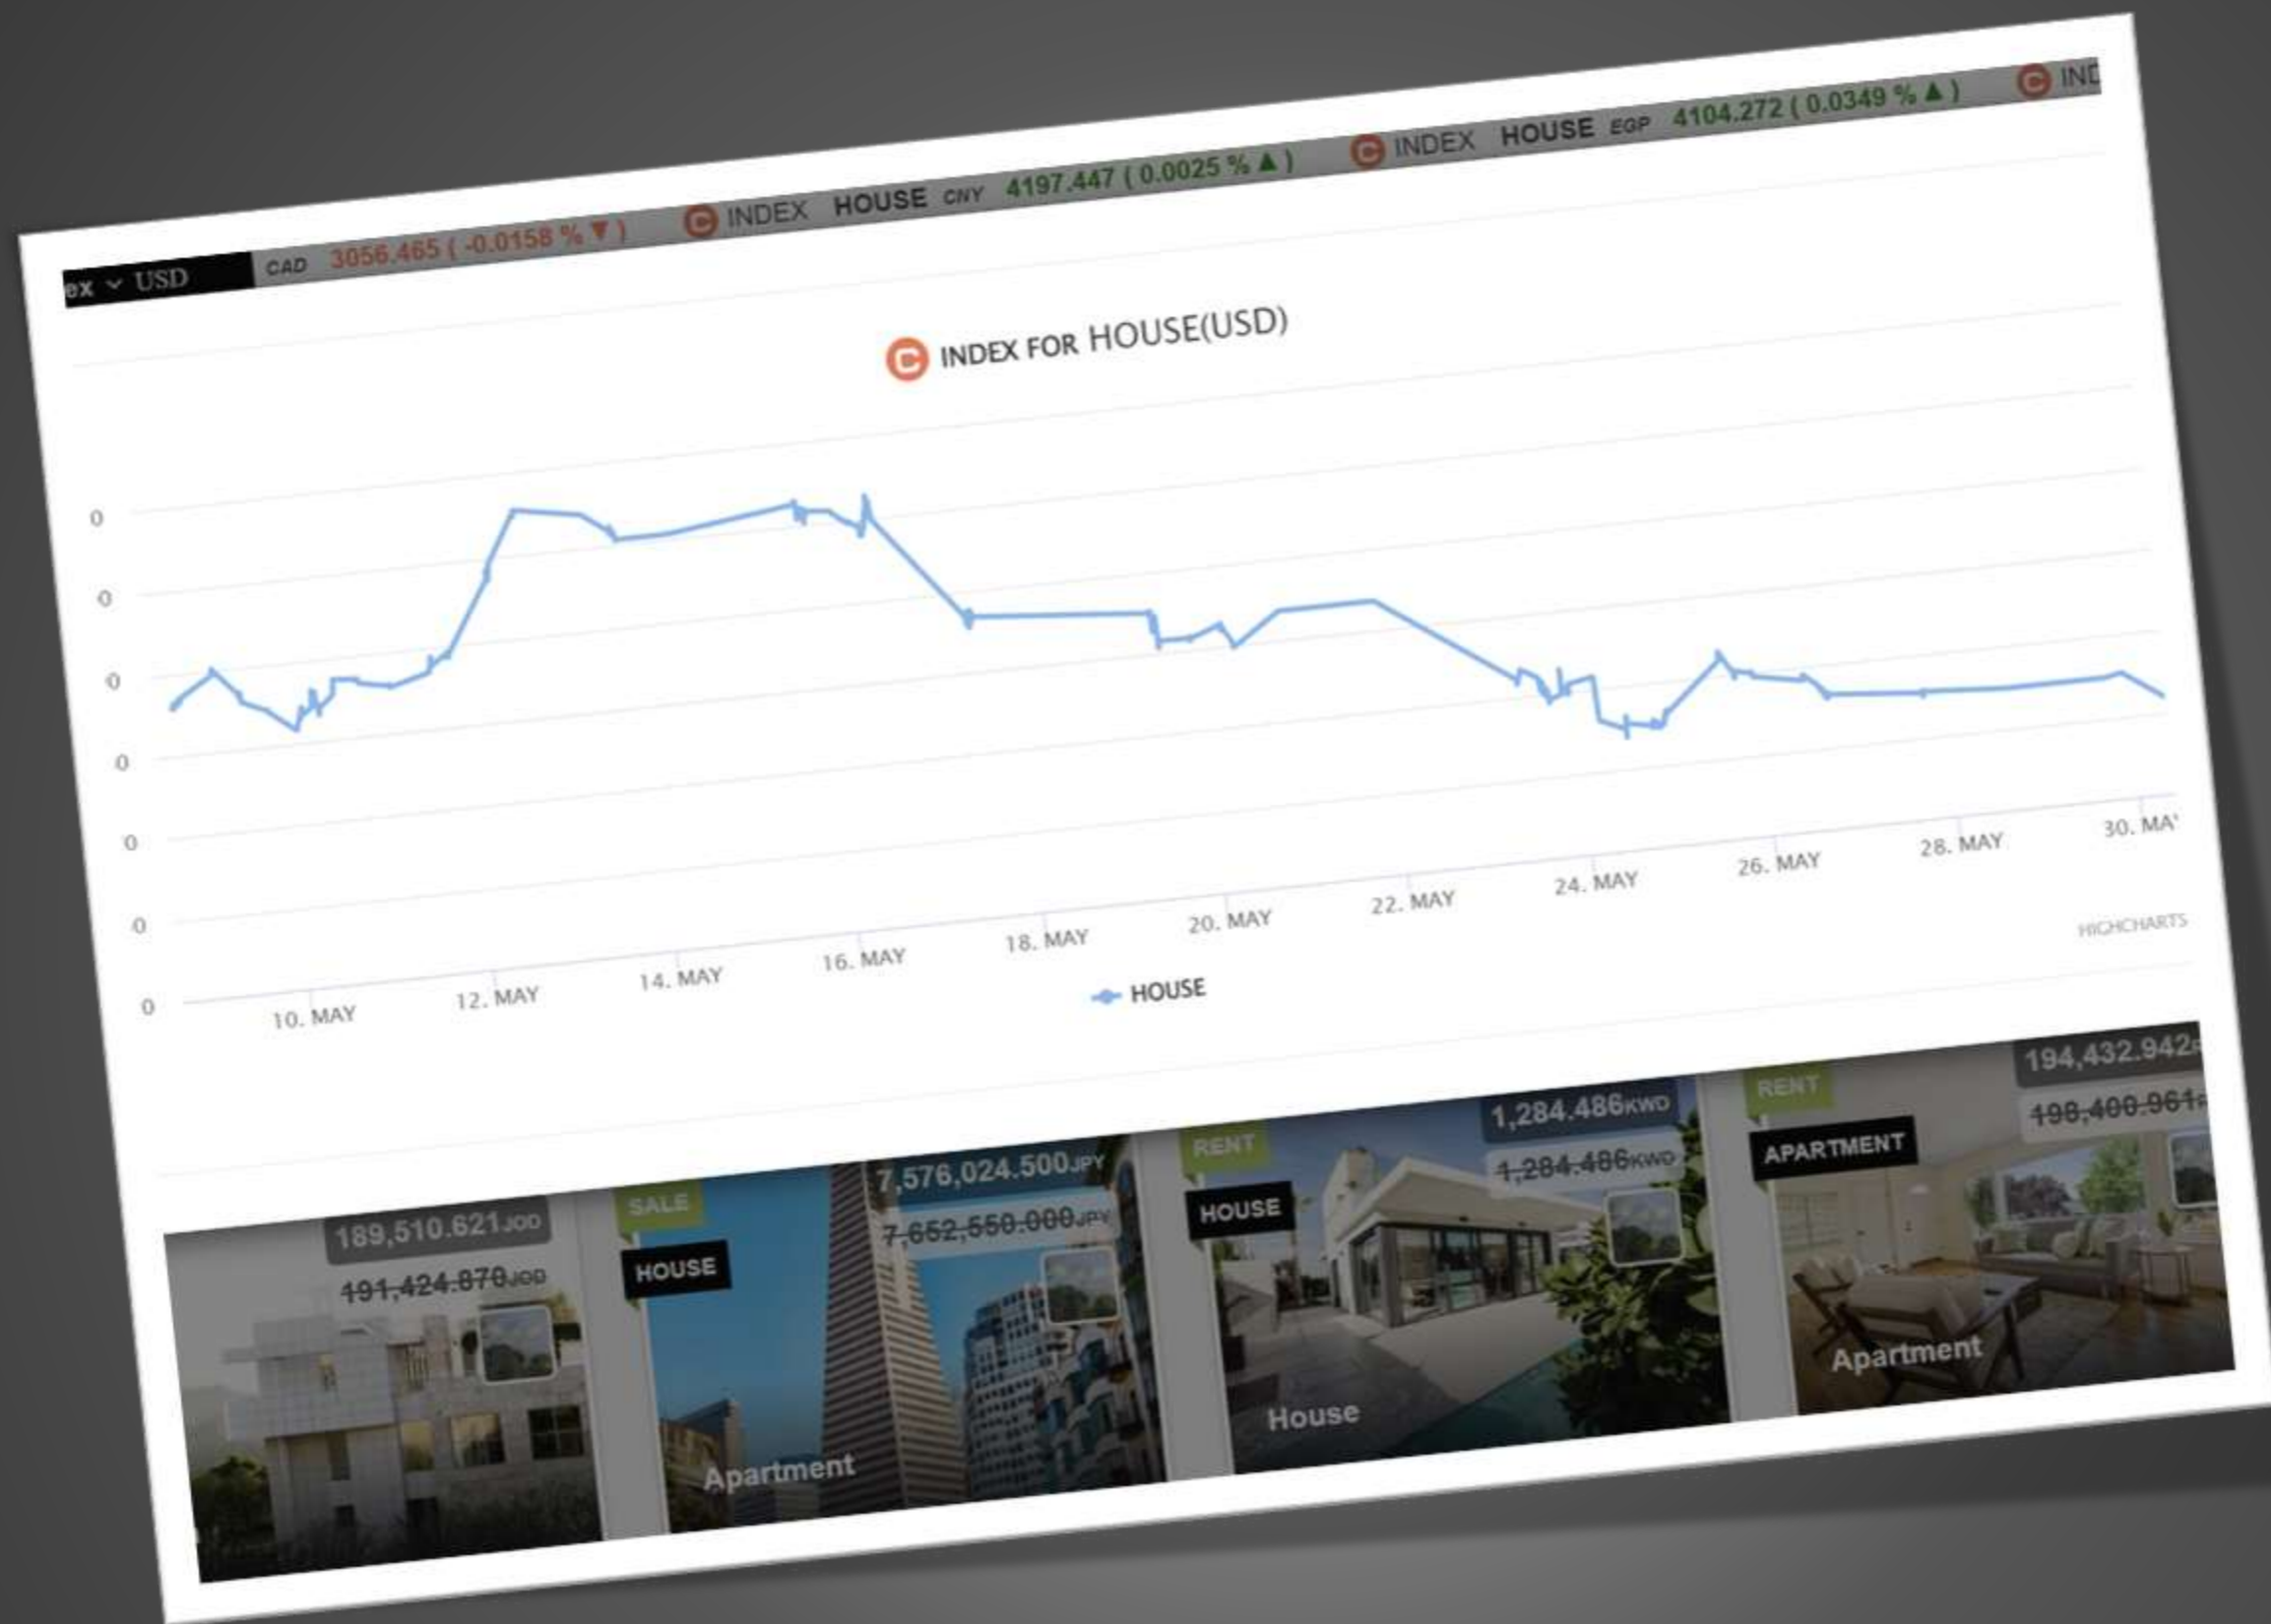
ex ⌄ USD CAD 3056.465 ( -0.0158 % ▼ ) INDEX HOUSE CNY 4197.447 ( 0.0025 % ▲ ) INDEX HOUSE EGP 4104.272 ( 0.0349 % ▲ ) IND

INDEX FOR HOUSE(USD)

0
0
0
0
0
0
0

10. MAY 12. MAY 14. MAY 16. MAY 18. MAY 20. MAY 22. MAY 24. MAY 26. MAY 28. MAY 30. MA'

HIGHCHARTS

HOUSE

189,510.621JOD
191,424.870JOD

SALE
HOUSE
7,576,024.500JPY
7,652,550.000JPY
Apartment

RENT
HOUSE
1,284.486KWD
1,284.486KWD
House

RENT
APARTMENT
194,432.942
198,400.961
Apartment